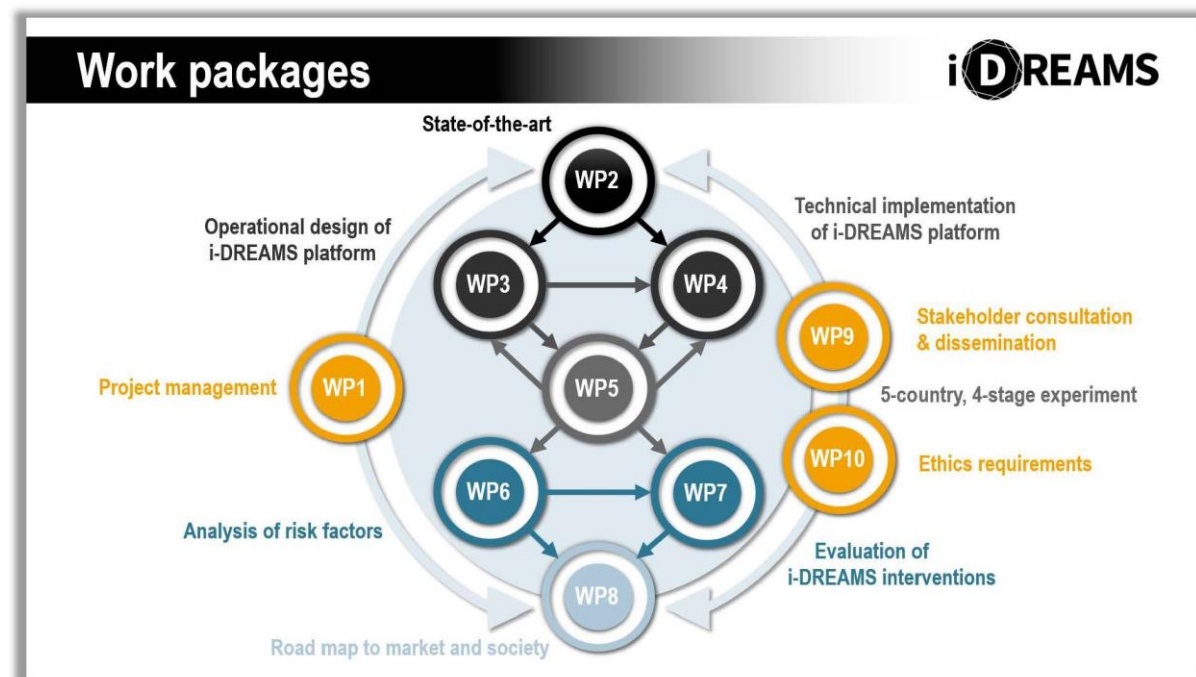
Work packages

iDREAMS

State-of-the-art

WP2

Operational design of i-DREAMS platform

Technical implementation of i-DREAMS platform

WP3

WP4

WP9

Stakeholder consultation & dissemination

Project management

WP1

WP5

5-country, 4-stage experiment

WP10

Ethics requirements

WP6

WP7

Analysis of risk factors

Evaluation of i-DREAMS interventions

WP8

Road map to market and society